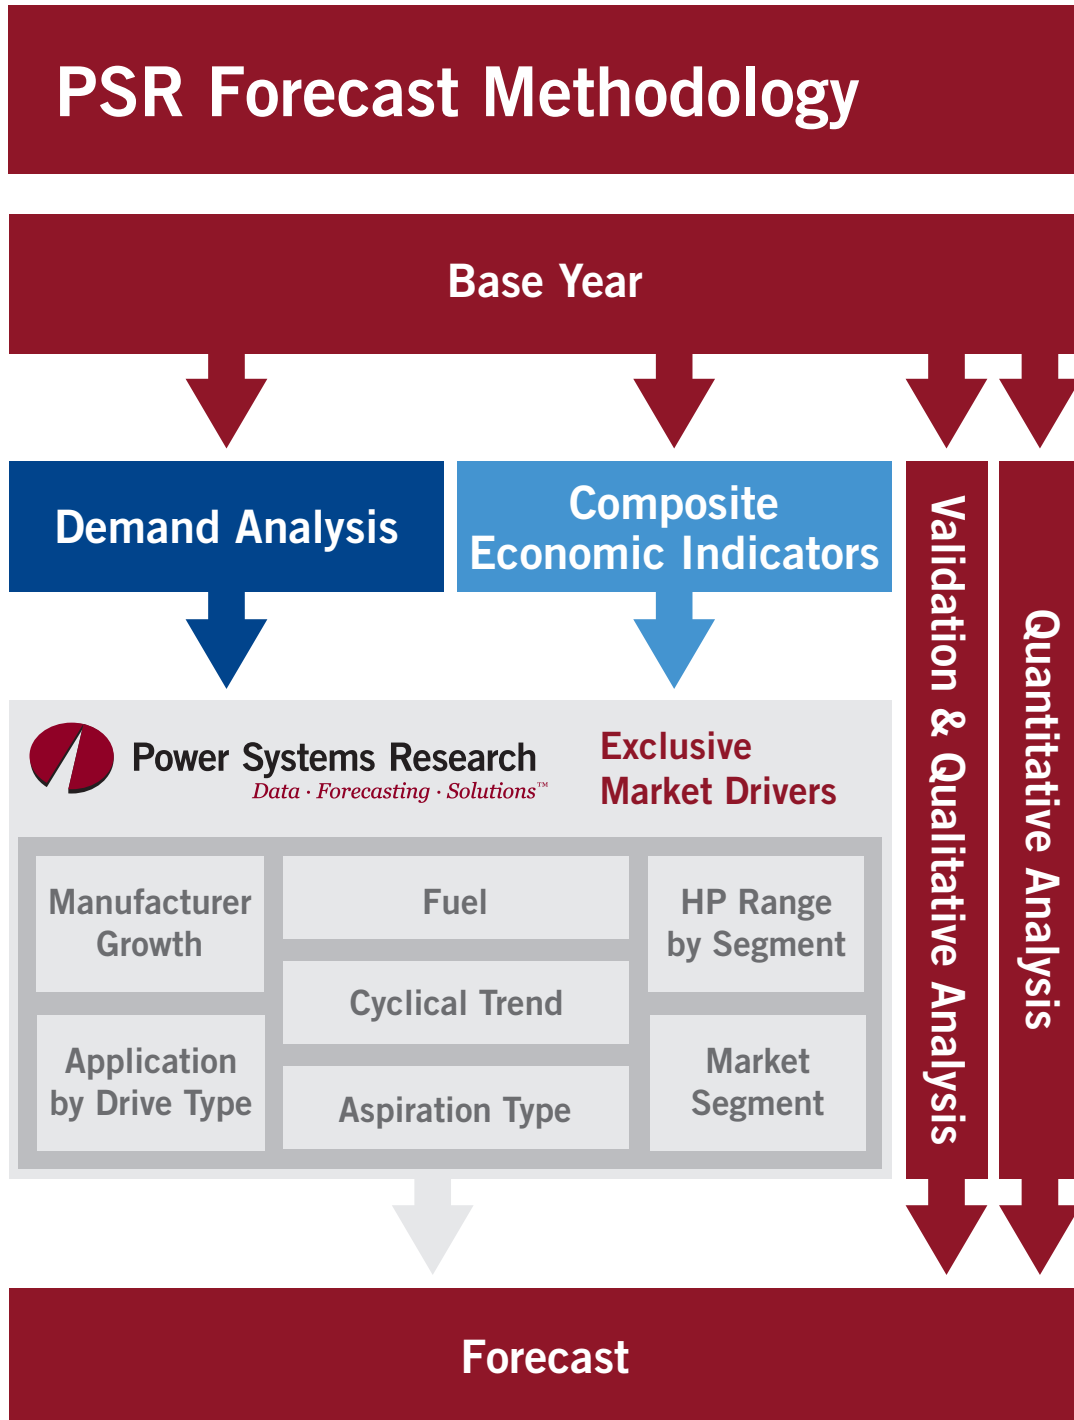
PSR Forecast Methodology

Base Year

Demand Analysis

Composite Economic Indicators

Validation & Qualitative Analysis

Quantitative Analysis

Power Systems Research
Data · Forecasting · Solutions™

Exclusive Market Drivers

Manufacturer Growth

Fuel

HP Range by Segment

Cyclical Trend

Application by Drive Type

Aspiration Type

Market Segment

Forecast